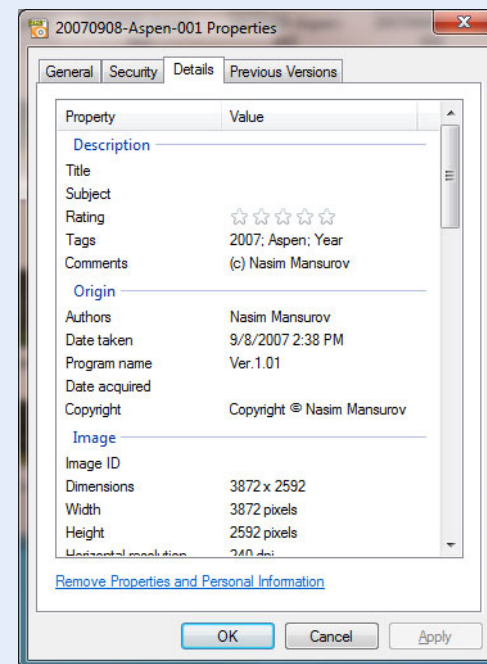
20007908-Aspen-001 Properties

General | Security | Details | Previous Versions

| Property | Value |
|---|---|
| Description | |
| Title | |
| Subject | |
| Rating | ☆☆☆☆☆ |
| Tags | 2007; Aspen; Year |
| Comments | (c) Nasim Mansurov |
| Origin | |
| Authors | Nasim Mansurov |
| Date taken | 9/8/2007 2:38 PM |
| Program name | Ver.1.01 |
| Date acquired | |
| Copyright | Copyright © Nasim Mansurov |
| Image | |
| Image ID | |
| Dimensions | 3872 x 2592 |
| Width | 3872 pixels |
| Height | 2592 pixels |
| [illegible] | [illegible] |

Remove Properties and Personal Information

OK | Cancel | Apply